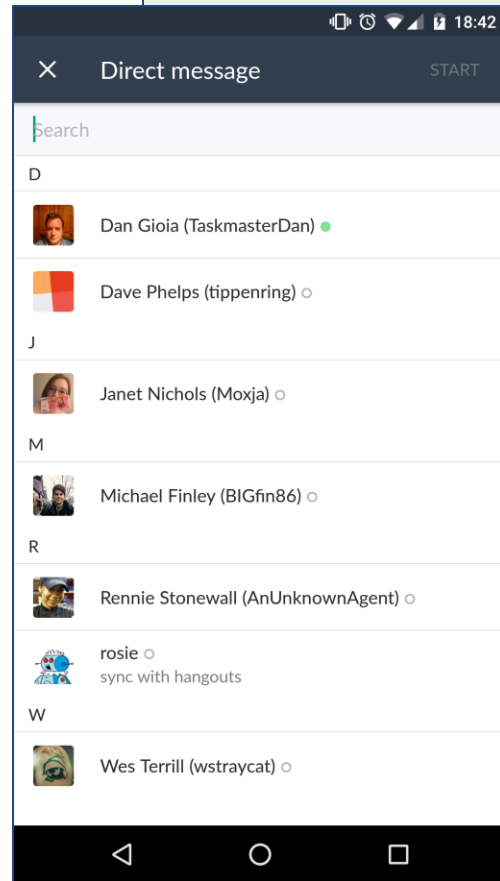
18:42

Direct message

START

Search

D

Dan Gioia (TaskmasterDan)

Dave Phelps (tippenring)

J

Janet Nichols (Moxja)

M

Michael Finley (BIGfin86)

R

Rennie Stonewall (AnUnknownAgent)

rosie
sync with hangouts

W

Wes Terrill (wstraycat)